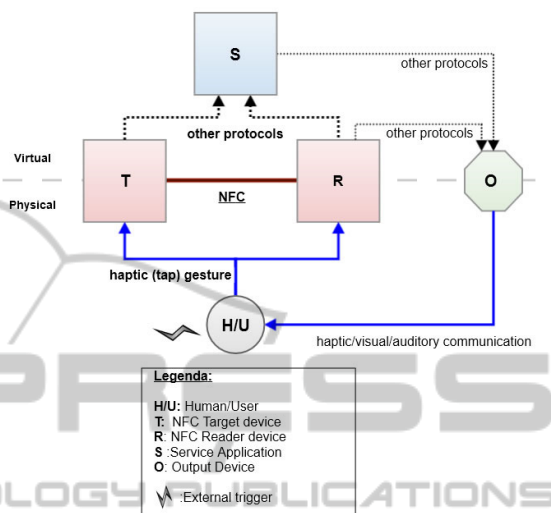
S

other protocols

other protocols

other protocols

Virtual

Physical

T

NFC

R

O

haptic (tap) gesture

H/U

haptic/visual/auditory communication

Legenda:

H/U: Human/User
T: NFC Target device
R: NFC Reader device
S :Service Application
O: Output Device

:External trigger

PRESS
OLOGY PUBLICATIONS